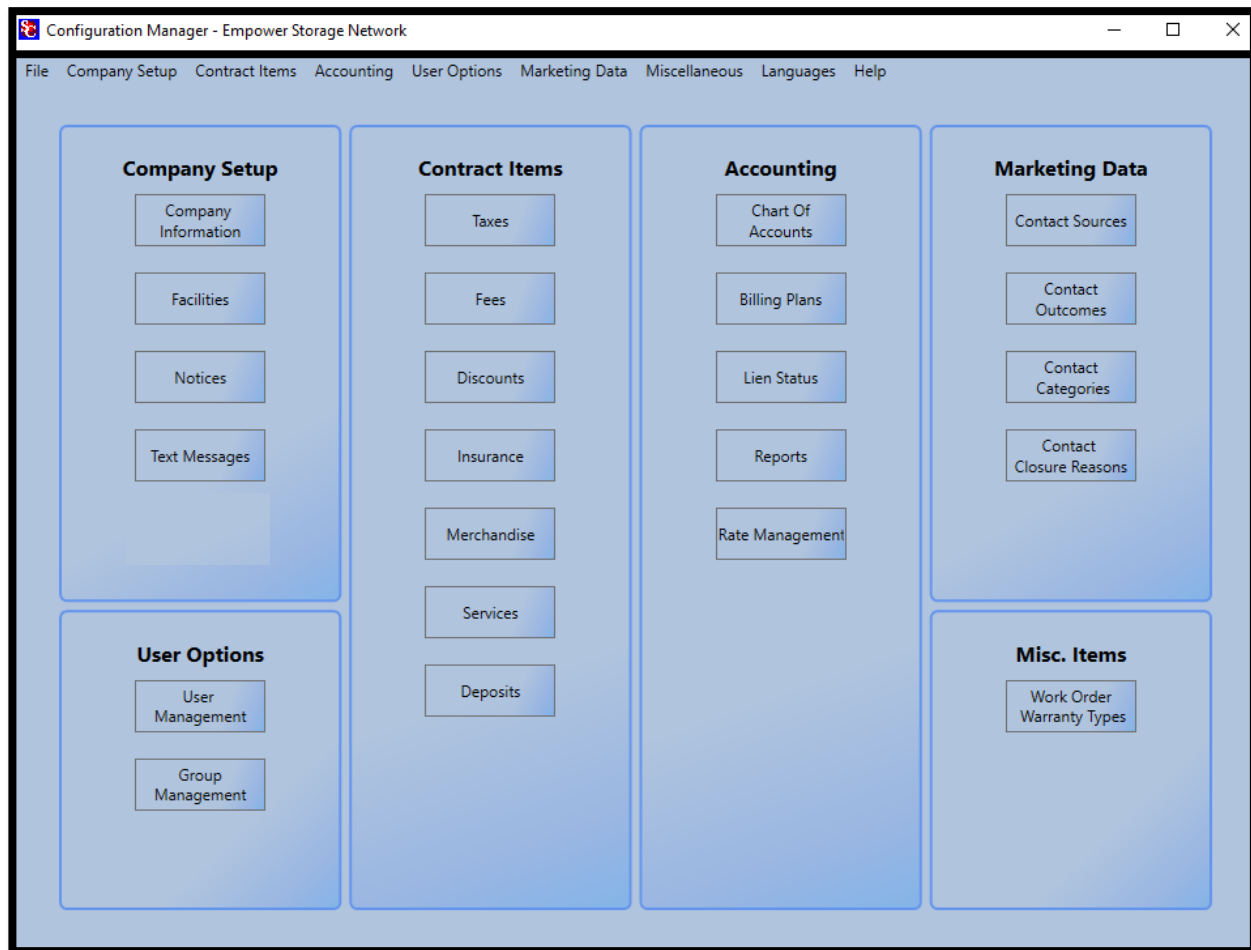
Configuration Manager - Empower Storage Network

File Company Setup Contract Items Accounting User Options Marketing Data Miscellaneous Languages Help

Company Setup

Company Information

Facilities

Notices

Text Messages

User Options

User Management

Group Management

Contract Items

Taxes

Fees

Discounts

Insurance

Merchandise

Services

Deposits

Accounting

Chart Of Accounts

Billing Plans

Lien Status

Reports

Rate Management

Marketing Data

Contact Sources

Contact Outcomes

Contact Categories

Contact Closure Reasons

Misc. Items

Work Order Warranty Types